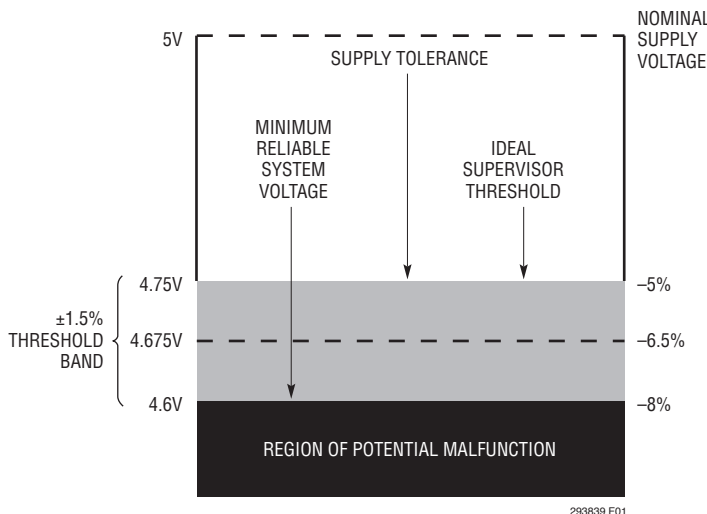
5V

NOMINAL SUPPLY VOLTAGE

SUPPLY TOLERANCE

MINIMUM RELIABLE SYSTEM VOLTAGE

IDEAL SUPERVISOR THRESHOLD

4.75V

–5%

±1.5% THRESHOLD BAND

4.675V

–6.5%

4.6V

–8%

REGION OF POTENTIAL MALFUNCTION

293839 F01